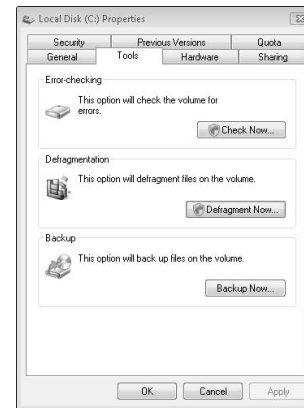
Local Disk (C:) Properties

Security
Previous Versions
Quota
General
Tools
Hardware
Sharing

Error-checking
This option will check the volume for errors.
Check Now...

Defragmentation
This option will defragment files on the volume.
Defragment Now...

Backup
This option will back up files on the volume.
Backup Now...

OK
Cancel
Apply